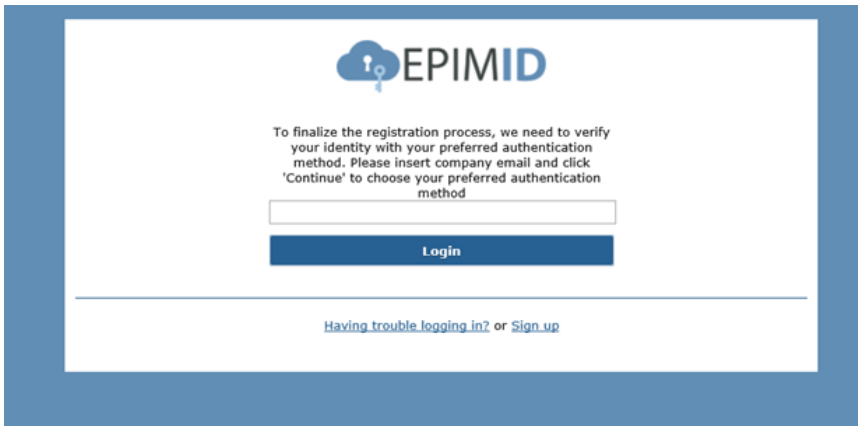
EPIMID

To finalize the registration process, we need to verify your identity with your preferred authentication method. Please insert company email and click 'Continue' to choose your preferred authentication method

Login

Having trouble logging in? or Sign up